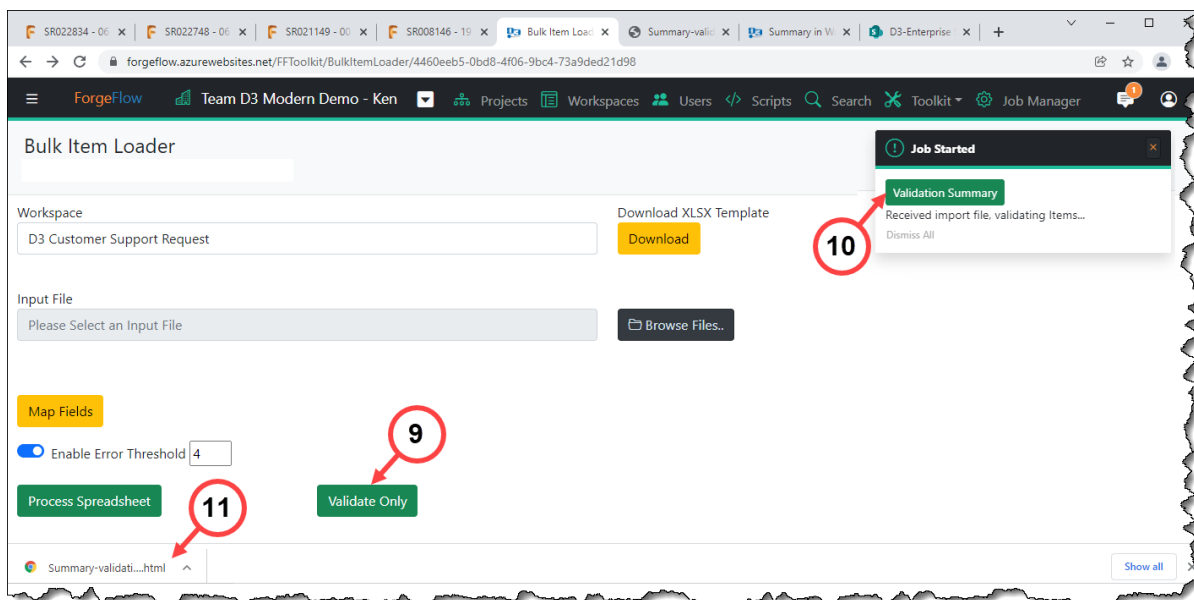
SR022834 - 06 | SR022748 - 06 | SR021149 - 00 | SR008146 - 19 | Bulk Item Load | Summary-valid | Summary in W | D3-Enterprise

forgeflow.azurewebsites.net/FFToolkit/BulkItemLoader/4460eeb5-0bd8-4f06-9bc4-73a9ded21d98

ForgeFlow Team D3 Modern Demo - Ken Projects Workspaces Users Scripts Search Toolkit Job Manager

1

Bulk Item Loader

Job Started

Validation Summary

Received import file, validating Items...

Dismiss All

10

Workspace

D3 Customer Support Request

Download XLSX Template

Download

Input File

Please Select an Input File

Browse Files..

Map Fields

9

Enable Error Threshold 4

Process Spreadsheet

11

Validate Only

Summary-validati....html

Show all